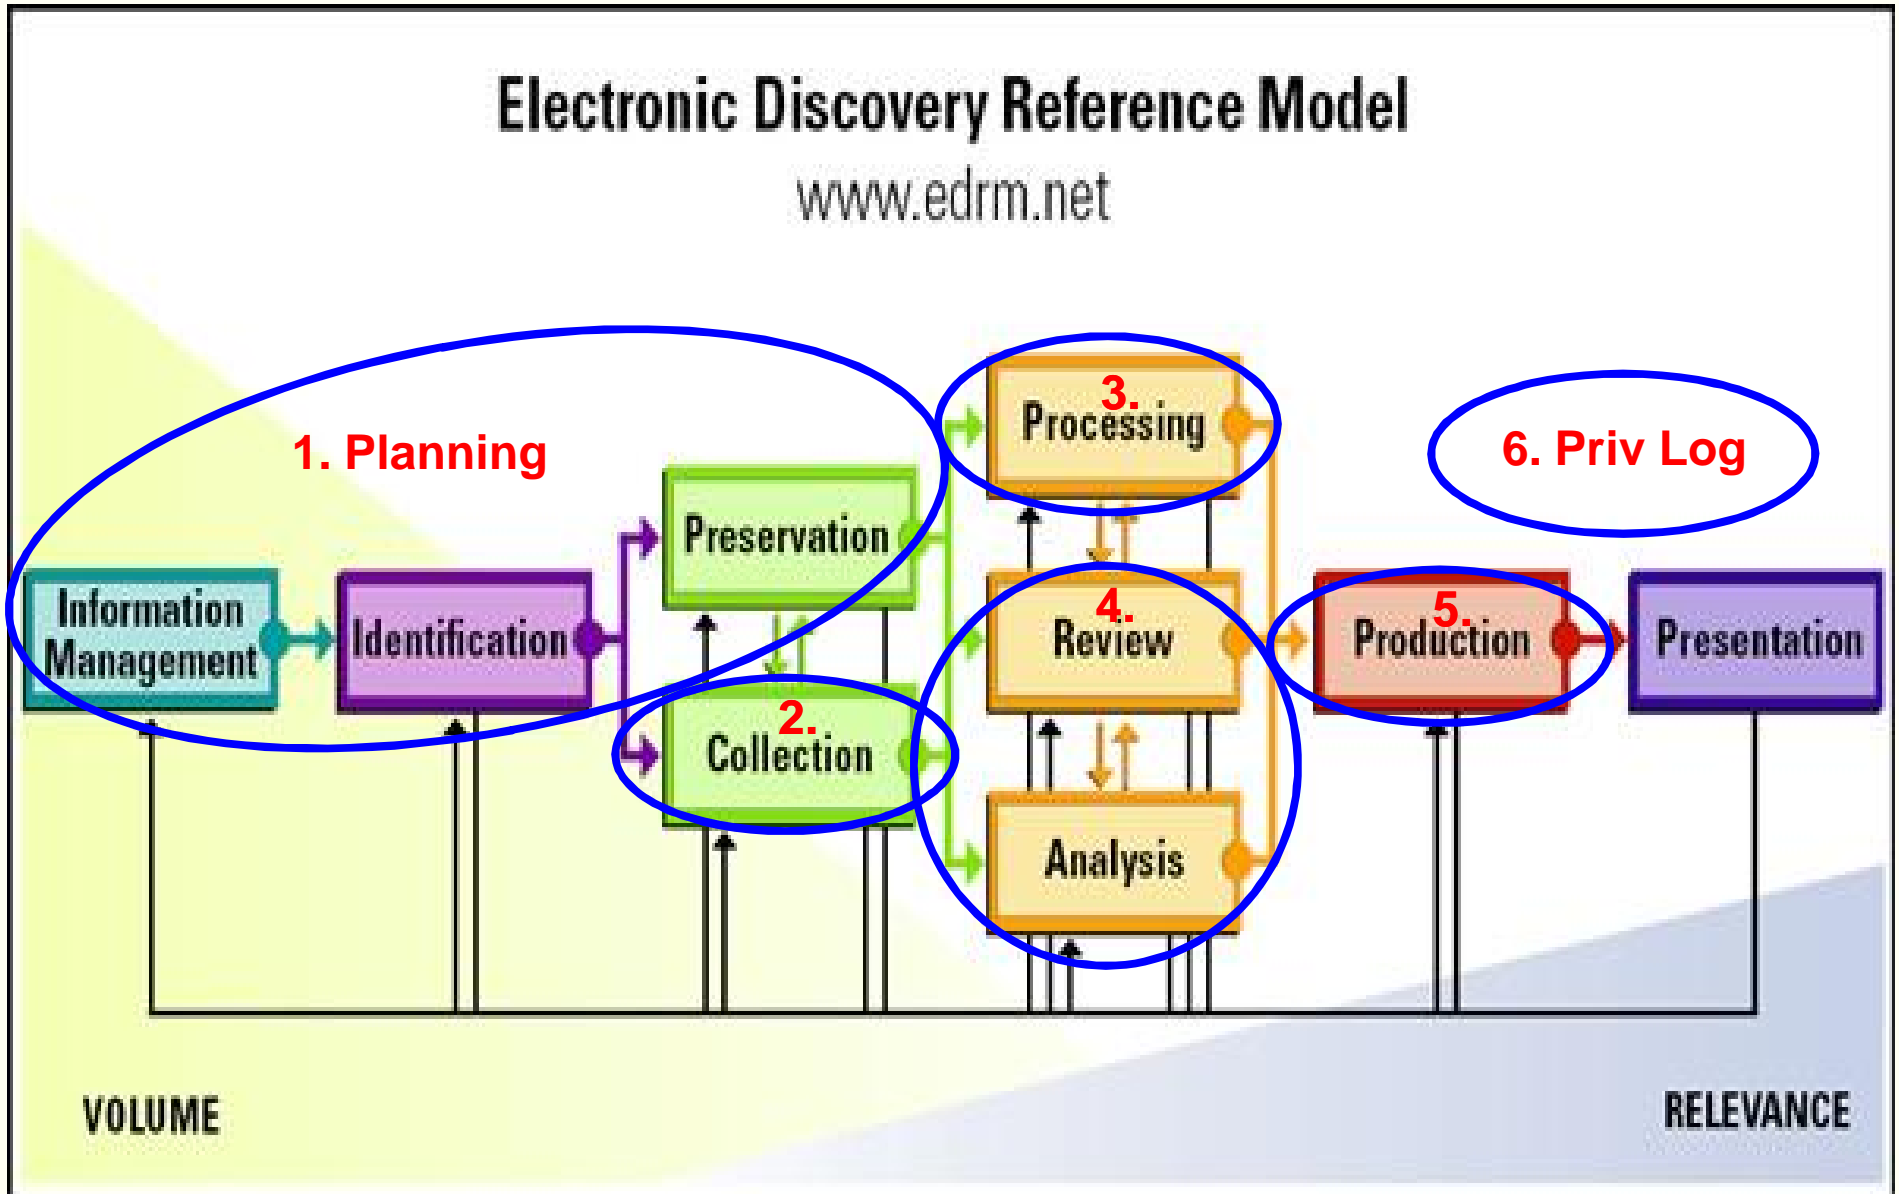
Electronic Discovery Reference Model
www.edrm.net

1. Planning

3. Processing

6. Priv Log

Preservation

Information Management

Identification

4. Review

5. Production

Presentation

2. Collection

Analysis

VOLUME

RELEVANCE